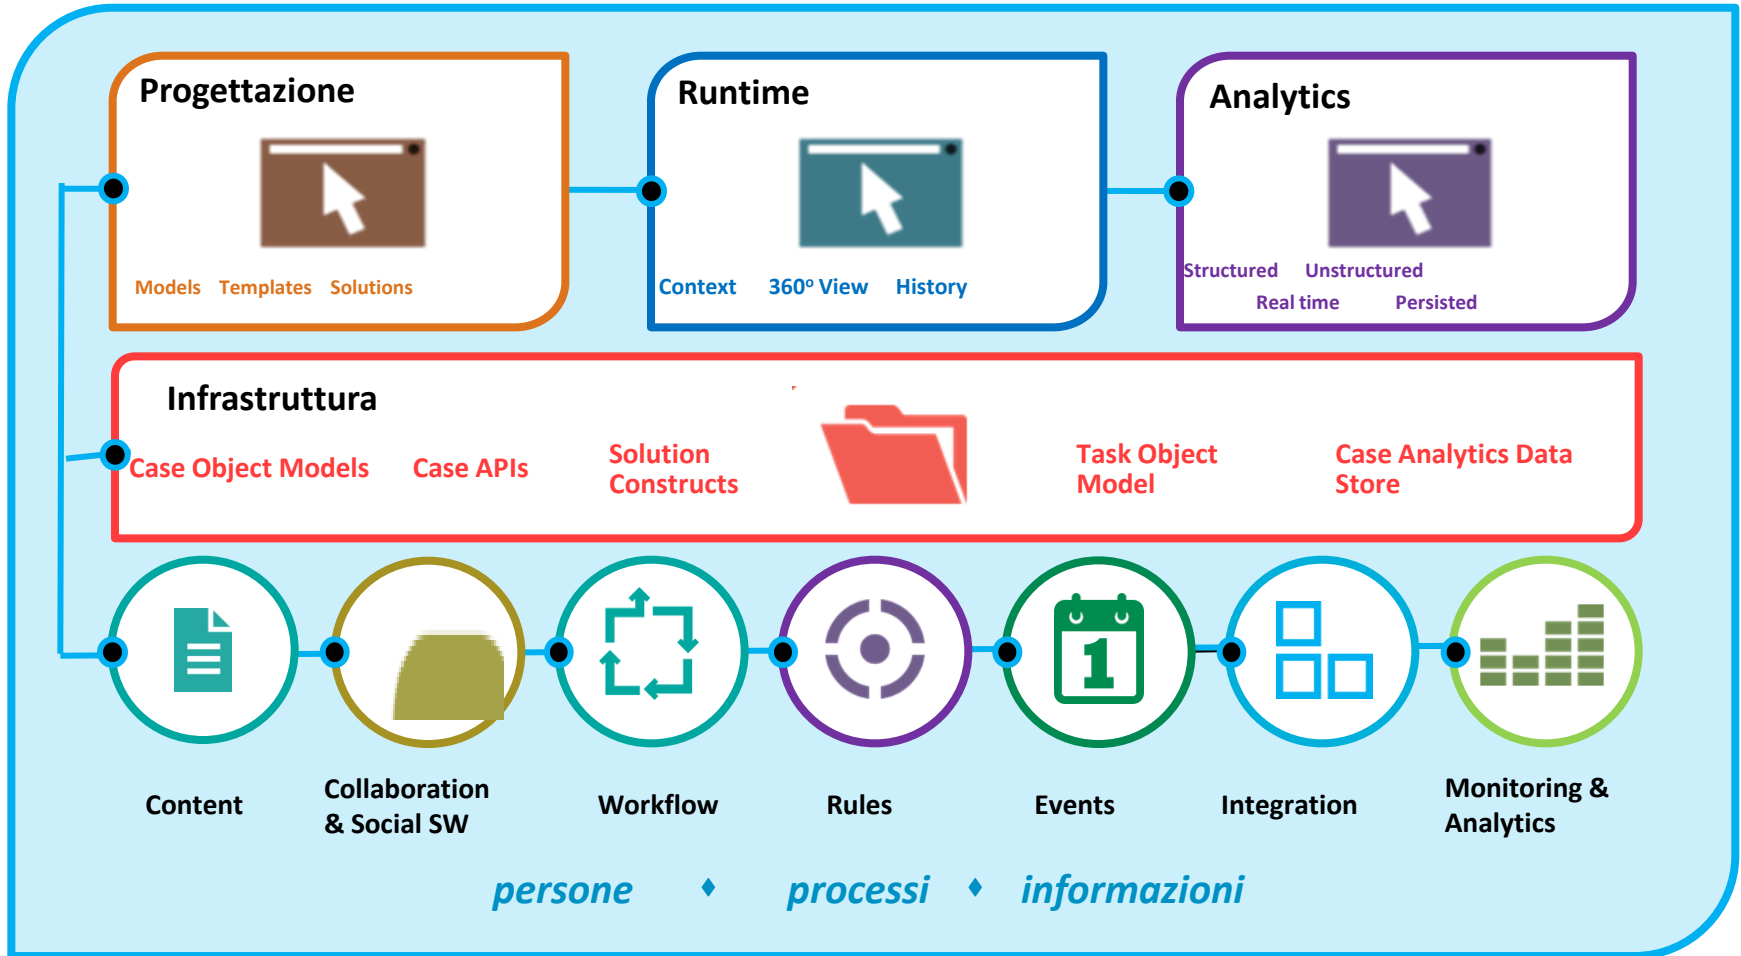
Progettazione

Models Templates Solutions

Runtime

Context 360° View History

Analytics

Structured Unstructured

Real time Persisted

Infrastruttura

Case Object Models Case APIs Solution Constructs Task Object Model Case Analytics Data Store

1

Content

Collaboration & Social SW

Workflow

Rules

Events

Integration

Monitoring & Analytics

persone ♦ processi ♦ informazioni